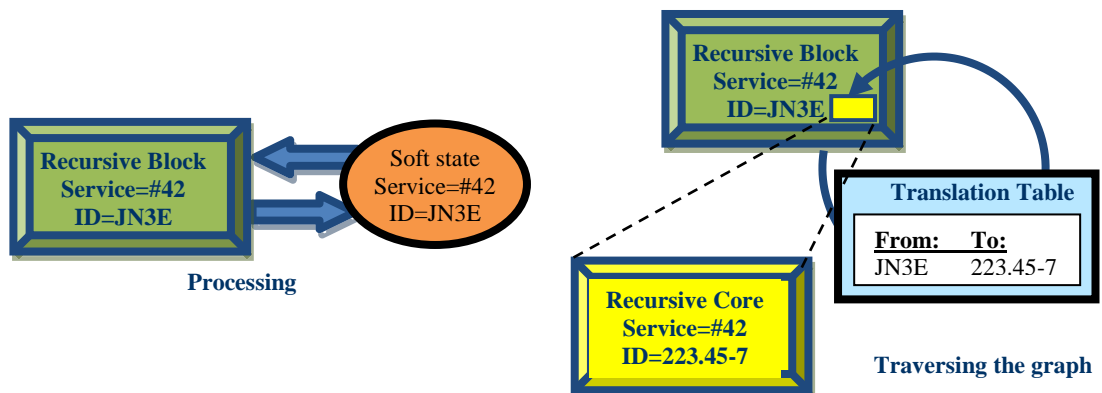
Recursive Block
Service=#42
ID=JN3E

Soft state
Service=#42
ID=JN3E

Processing

Recursive Block
Service=#42
ID=JN3E

Translation Table

| From: | To: |
|---|---|
| JN3E | 223.45-7 |

Recursive Core
Service=#42
ID=223.45-7

Traversing the graph